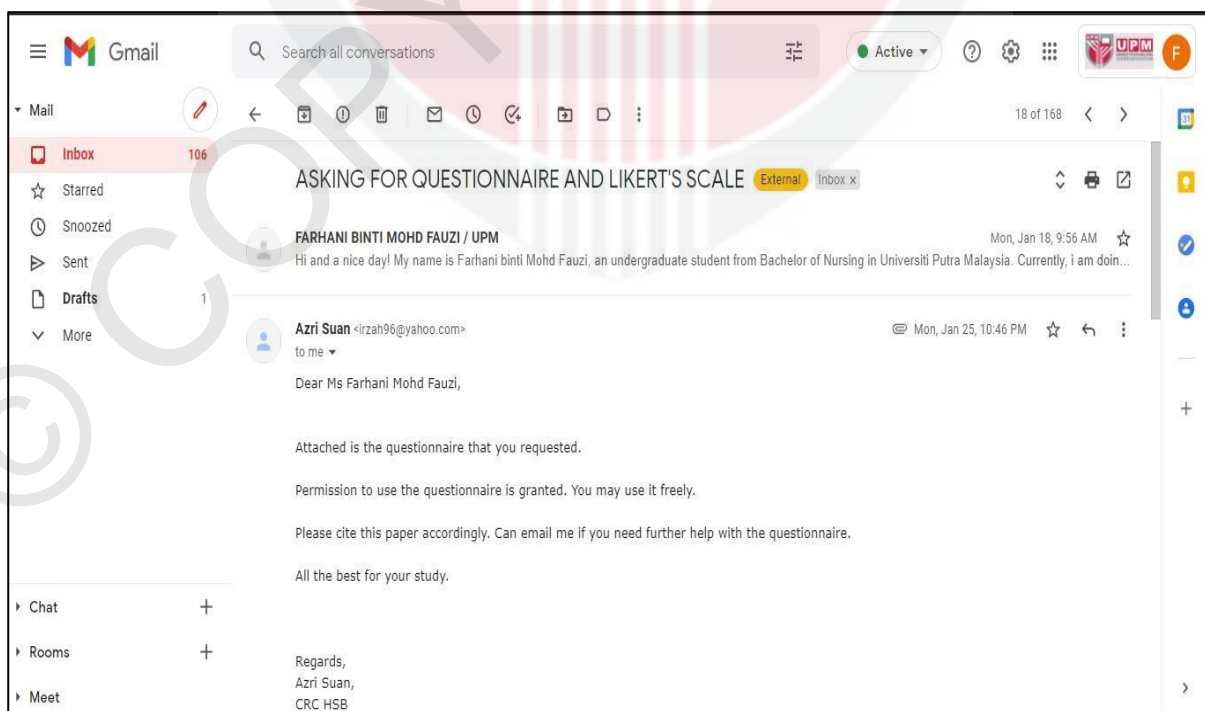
Gmail
Search all conversations
Active
UPM
F
Mail
Inbox 106
Starred
Snoozed
Sent
Drafts 1
More
18 of 168
ASKING FOR QUESTIONNAIRE AND LIKERT'S SCALE External Inbox x
FARHANI BINTI MOHD FAUZI / UPM
Mon, Jan 18, 9:56 AM
Hi and a nice day! My name is Farhani binti Mohd Fauzi, an undergraduate student from Bachelor of Nursing in Universiti Putra Malaysia. Currently, i am doin...
Azri Suan <irzah96@yahoo.com>
Mon, Jan 25, 10:46 PM
to me
Dear Ms Farhani Mohd Fauzi,

Attached is the questionnaire that you requested.

Permission to use the questionnaire is granted. You may use it freely.

Please cite this paper accordingly. Can email me if you need further help with the questionnaire.

All the best for your study.

Regards,
Azri Suan,
CRC HSB
Chat
Rooms
Meet